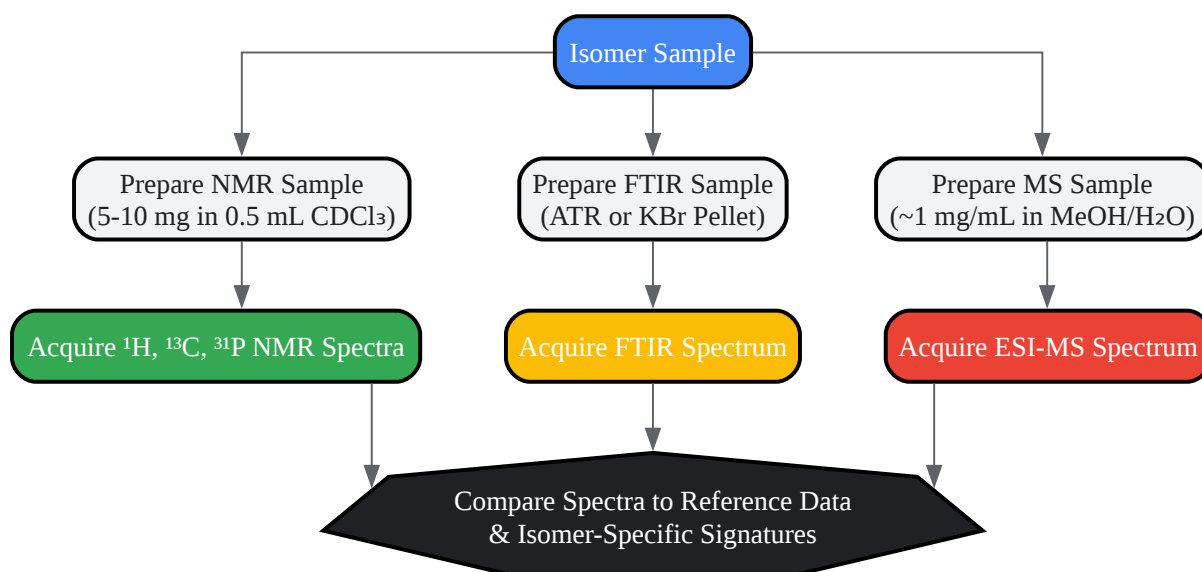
Isomer Sample

Prepare NMR Sample
(5-10 mg in 0.5 mL $CDCl_3$)

Prepare FTIR Sample
(ATR or KBr Pellet)

Prepare MS Sample
(~1 mg/mL in MeOH/$H_2O$)

Acquire $^1$H, $^{13}$C, $^{31}$P NMR Spectra

Acquire FTIR Spectrum

Acquire ESI-MS Spectrum

Compare Spectra to Reference Data
& Isomer-Specific Signatures